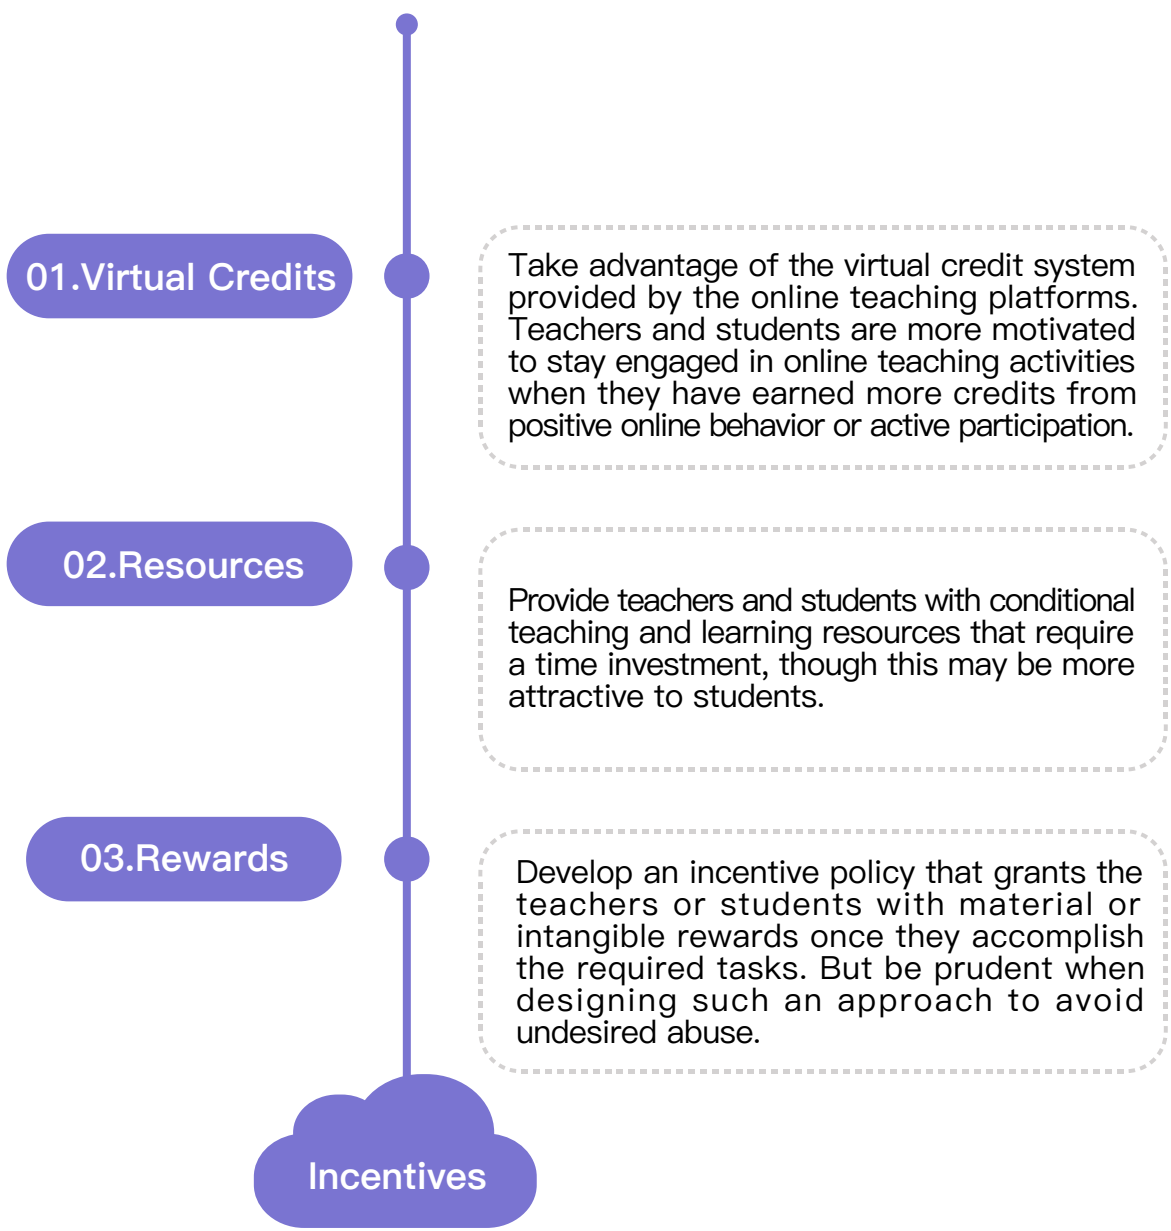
01.Virtual Credits

Take advantage of the virtual credit system provided by the online teaching platforms. Teachers and students are more motivated to stay engaged in online teaching activities when they have earned more credits from positive online behavior or active participation.

02.Resources

Provide teachers and students with conditional teaching and learning resources that require a time investment, though this may be more attractive to students.

03.Rewards

Develop an incentive policy that grants the teachers or students with material or intangible rewards once they accomplish the required tasks. But be prudent when designing such an approach to avoid undesired abuse.

Incentives